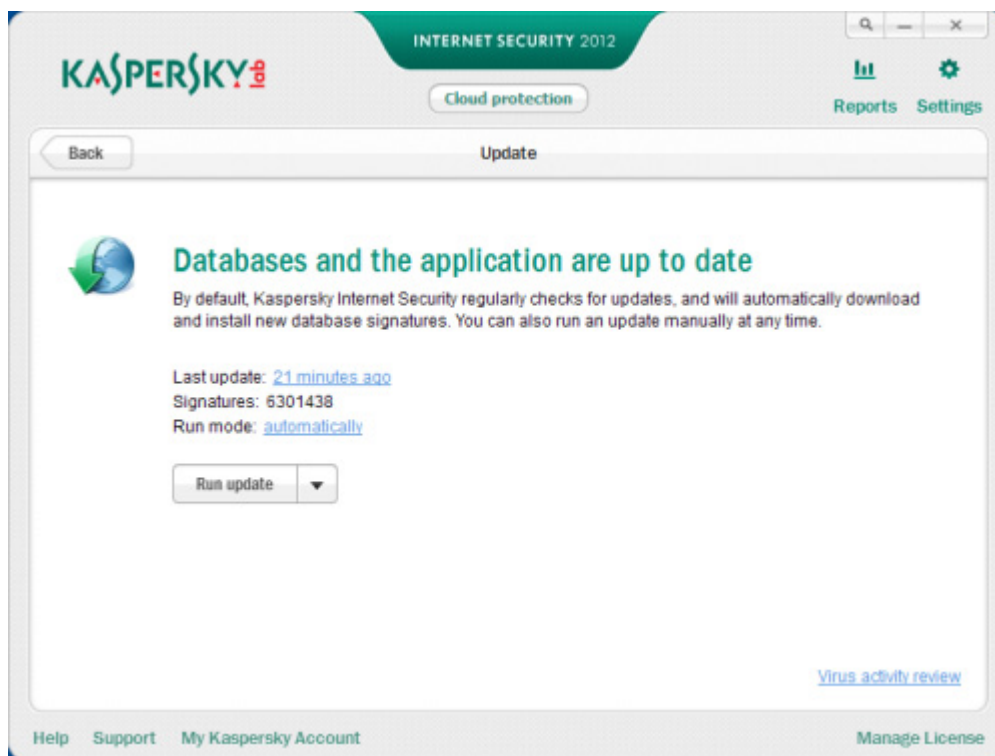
KASPERSKY lab

INTERNET SECURITY 2012

Cloud protection

Reports Settings

Back

Update

Databases and the application are up to date

By default, Kaspersky Internet Security regularly checks for updates, and will automatically download and install new database signatures. You can also run an update manually at any time.

Last update: 21 minutes ago
Signatures: 6301438
Run mode: automatically

Run update

Virus activity review

Help Support My Kaspersky Account

Manage License